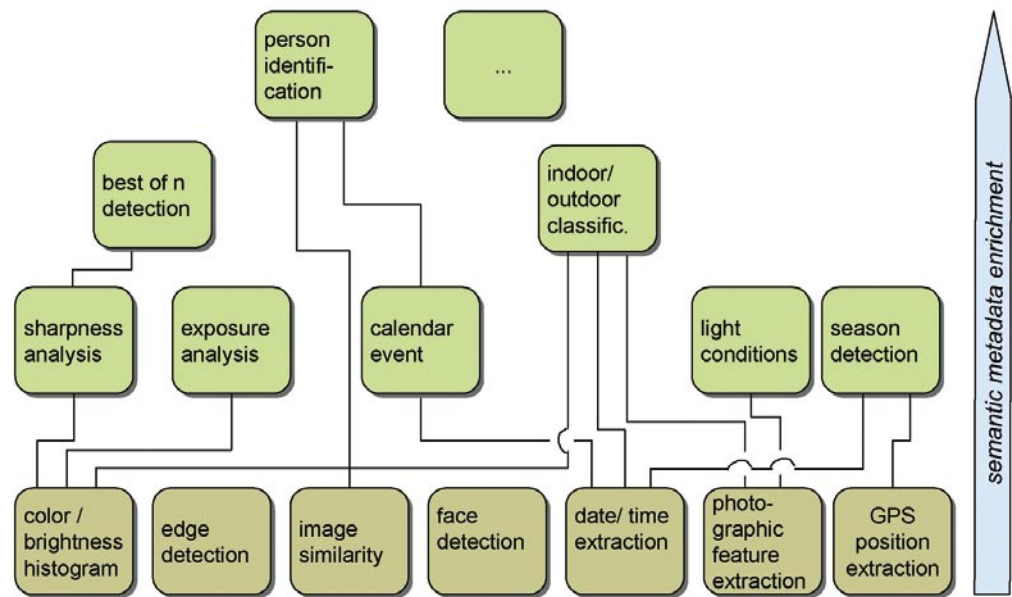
person identification

...

best of n detection

indoor/ outdoor classific.

sharpness analysis

exposure analysis

calendar event

light conditions

season detection

color / brightness histogram

edge detection

image similarity

face detection

date/ time extraction

photographic feature extraction

GPS position extraction

semantic metadata enrichment